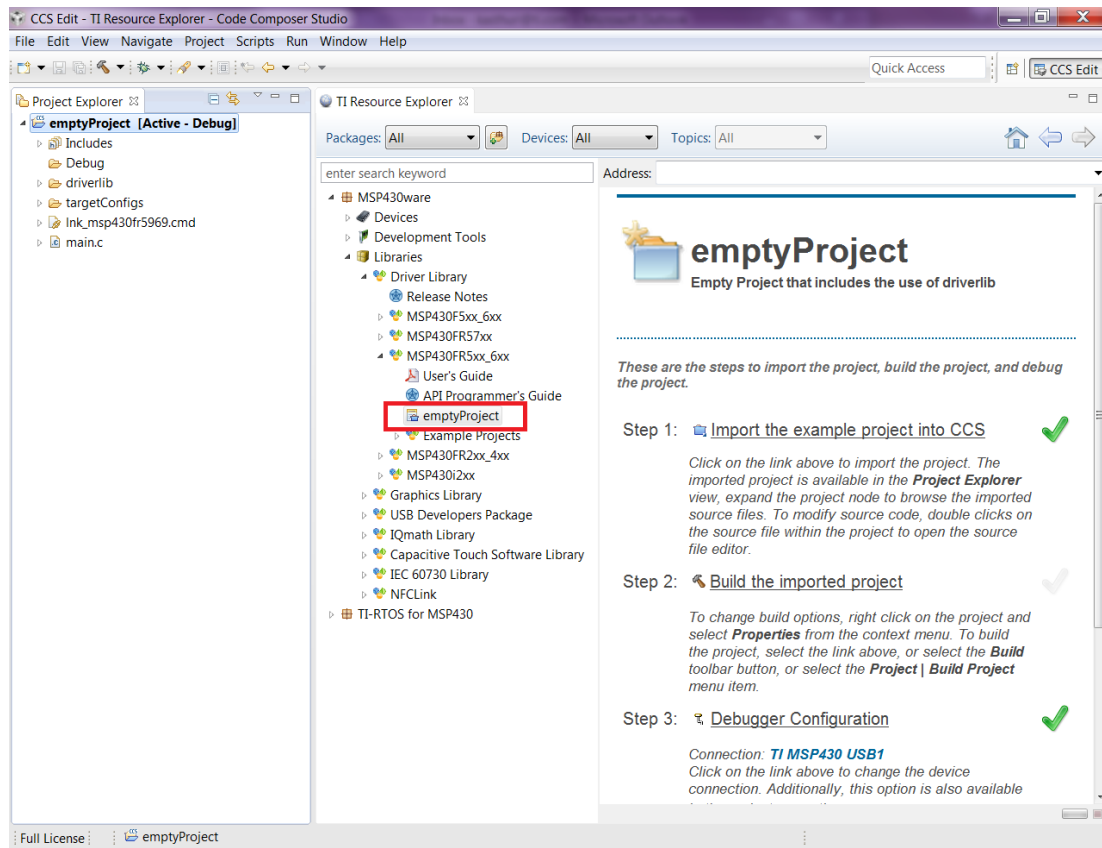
CCS Edit - TI Resource Explorer - Code Composer Studio

File Edit View Navigate Project Scripts Run Window Help

Quick Access

CCS Edit

Project Explorer

emptyProject [Active - Debug]
Includes
Debug
driverlib
targetConfigs
lnk_msp430fr5969.cmd
main.c

TI Resource Explorer

Packages: All
Devices: All
Topics: All

enter search keyword

Address:

MSP430ware
Devices
Development Tools
Libraries
Driver Library
Release Notes
MSP430F5xx_6xx
MSP430FR57xx
MSP430FR5xx_6xx
User's Guide
API Programmer's Guide
emptyProject
Example Projects
MSP430FR2xx_4xx
MSP430i2xx
Graphics Library
USB Developers Package
IQmath Library
Capacitive Touch Software Library
IEC 60730 Library
NFCLink
TI-RTOS for MSP430

emptyProject
Empty Project that includes the use of driverlib

These are the steps to import the project, build the project, and debug the project.

Step 1: Import the example project into CCS

Click on the link above to import the project. The imported project is available in the Project Explorer view, expand the project node to browse the imported source files. To modify source code, double clicks on the source file within the project to open the source file editor.

Step 2: Build the imported project

To change build options, right click on the project and select Properties from the context menu. To build the project, select the link above, or select the Build toolbar button, or select the Project | Build Project menu item.

Step 3: Debugger Configuration

Connection: TI MSP430 USB1
Click on the link above to change the device connection. Additionally, this option is also available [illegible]

Full License

emptyProject